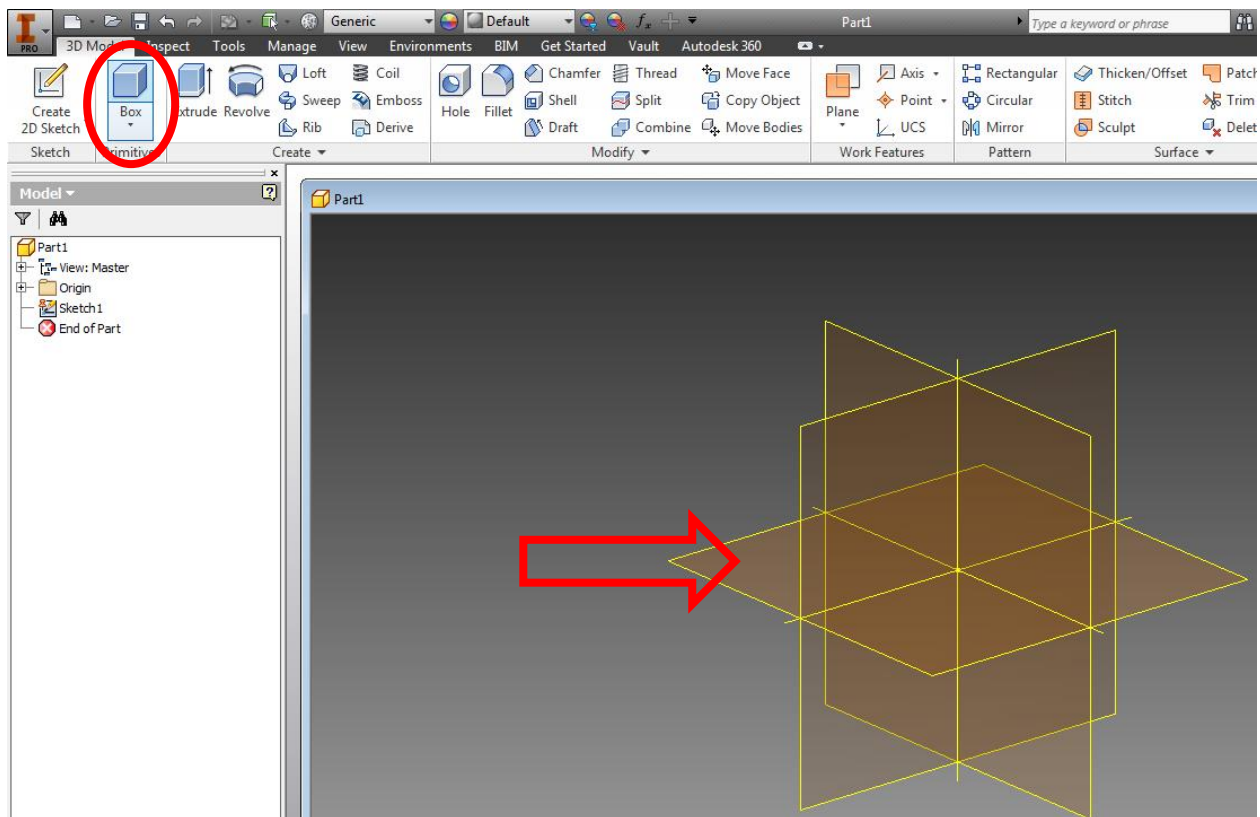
PRO Generic Default $f_x$ Part1 Type a keyword or phrase

3D Model Inspect Tools Manage View Environments BIM Get Started Vault Autodesk 360

Create 2D Sketch

Box

Extrude Revolve

Loft Sweep Rib

Coil Emboss Derive

Hole Fillet

Chamfer Shell Draft

Thread Split Combine

Move Face Copy Object Move Bodies

Plane

Axis Point UCS

Rectangular Circular Mirror

Thicken/Offset Stitch Sculpt

Patch Trim Delet

Sketch Primitives Create Modify Work Features Pattern Surface

Model

Part1
View: Master
Origin
Sketch1
End of Part

Part1